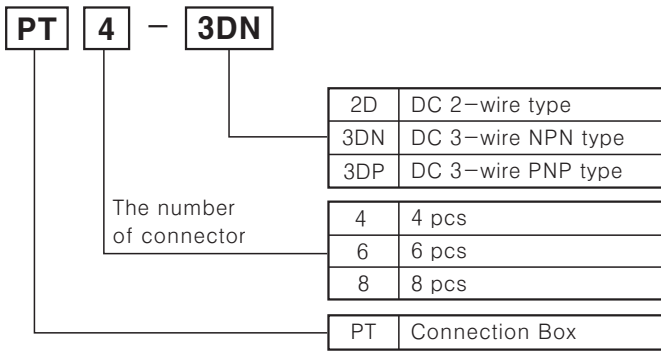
PT 4 – 3DN

| 2D | DC 2–wire type |
|---|---|
| 3DN | DC 3–wire NPN type |
| 3DP | DC 3–wire PNP type |

The number of connector

| 4 | 4 pcs |
|---|---|
| 6 | 6 pcs |
| 8 | 8 pcs |

| PT | Connection Box |
|---|---|